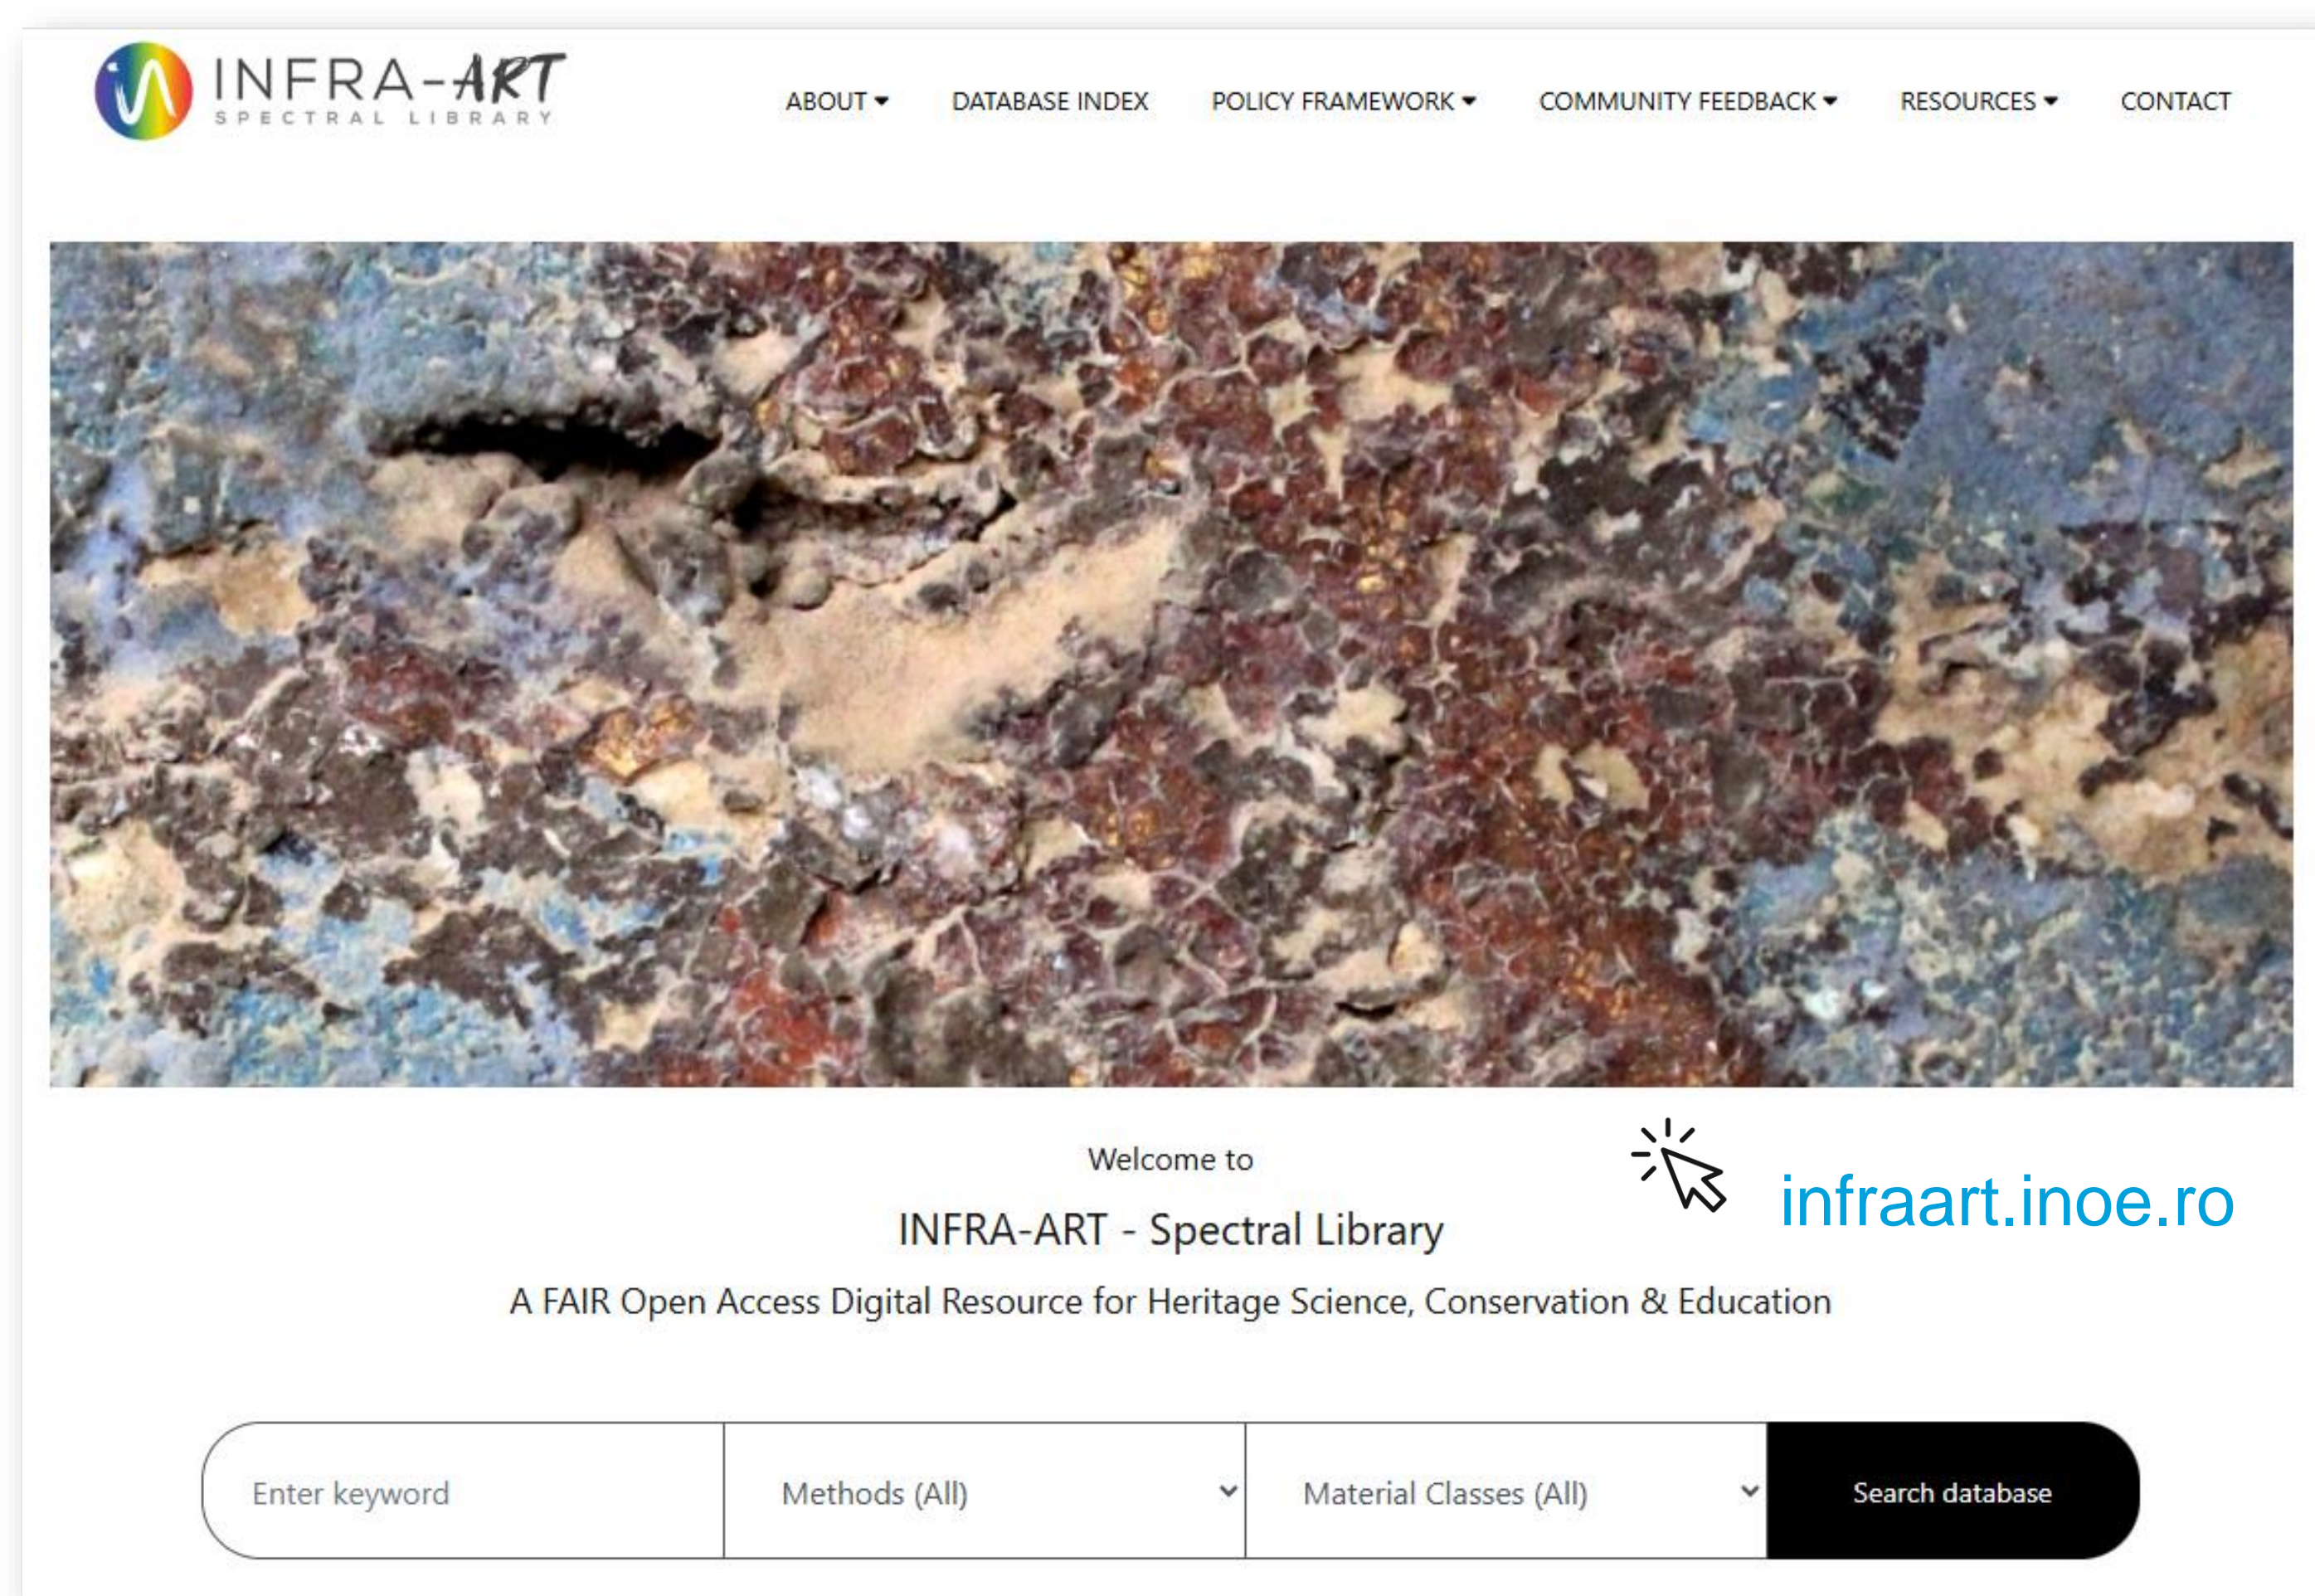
INFRA-ART
SPECTRAL LIBRARY

ABOUT DATABASE INDEX POLICY FRAMEWORK COMMUNITY FEEDBACK RESOURCES CONTACT

Welcome to

INFRA-ART - Spectral Library

A FAIR Open Access Digital Resource for Heritage Science, Conservation & Education

infraart.inoe.ro

Enter keyword | Methods (All) | Material Classes (All) | Search database